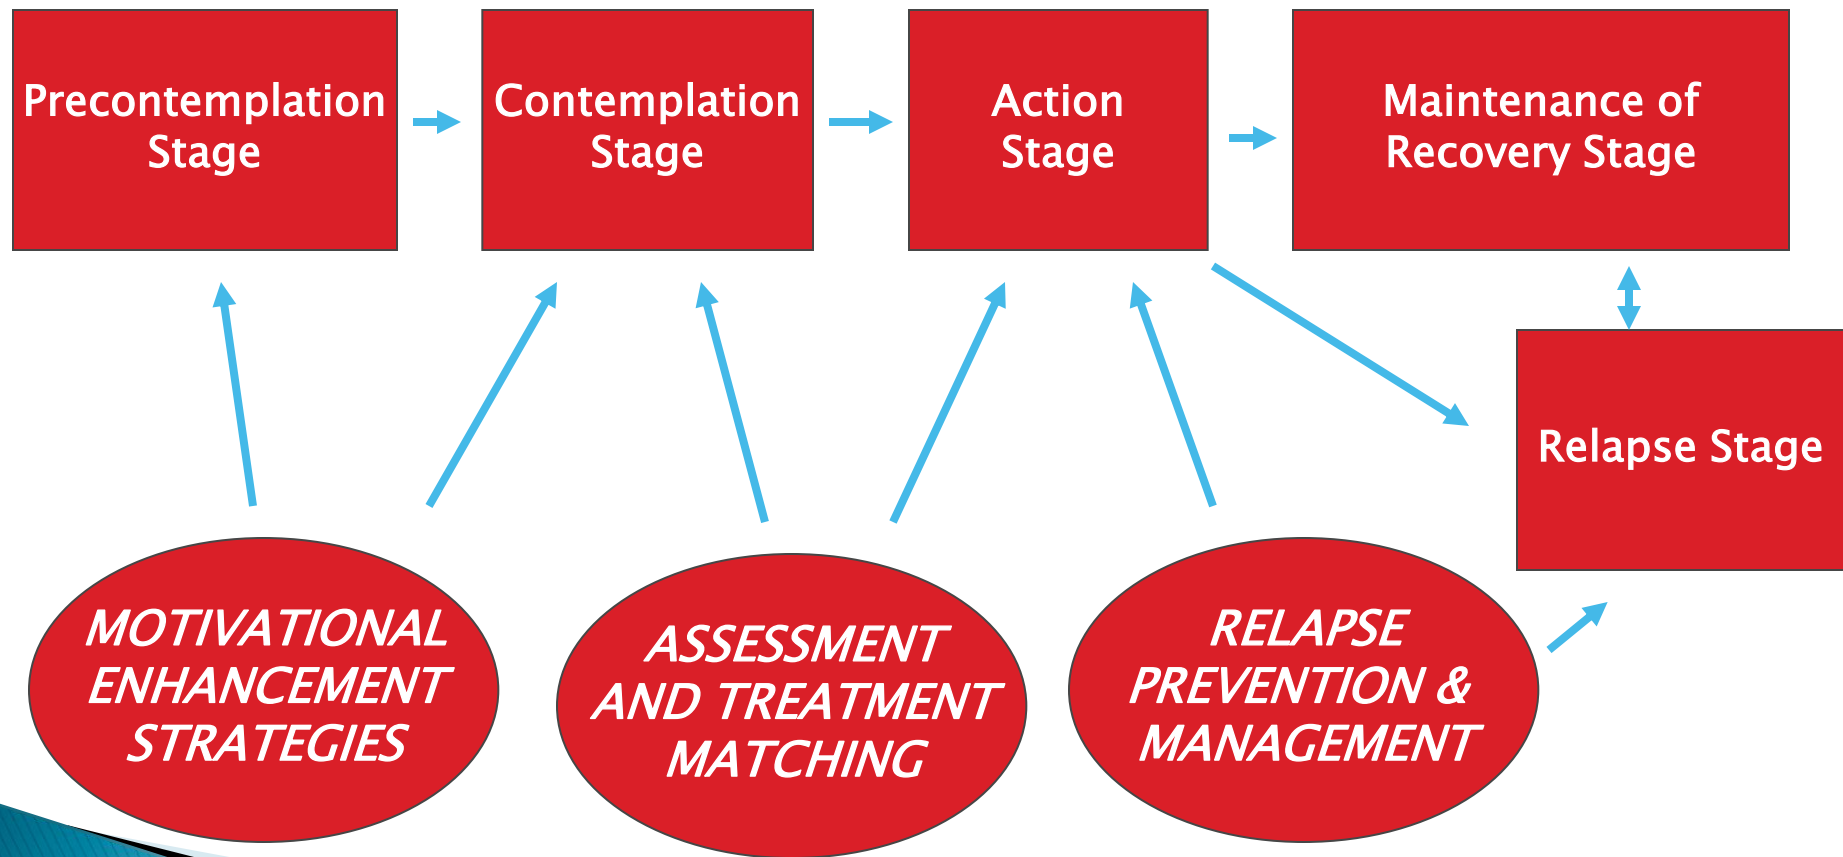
Precontemplation Stage

Contemplation Stage

Action Stage

Maintenance of Recovery Stage

Relapse Stage

MOTIVATIONAL ENHANCEMENT STRATEGIES

ASSESSMENT AND TREATMENT MATCHING

RELAPSE PREVENTION & MANAGEMENT